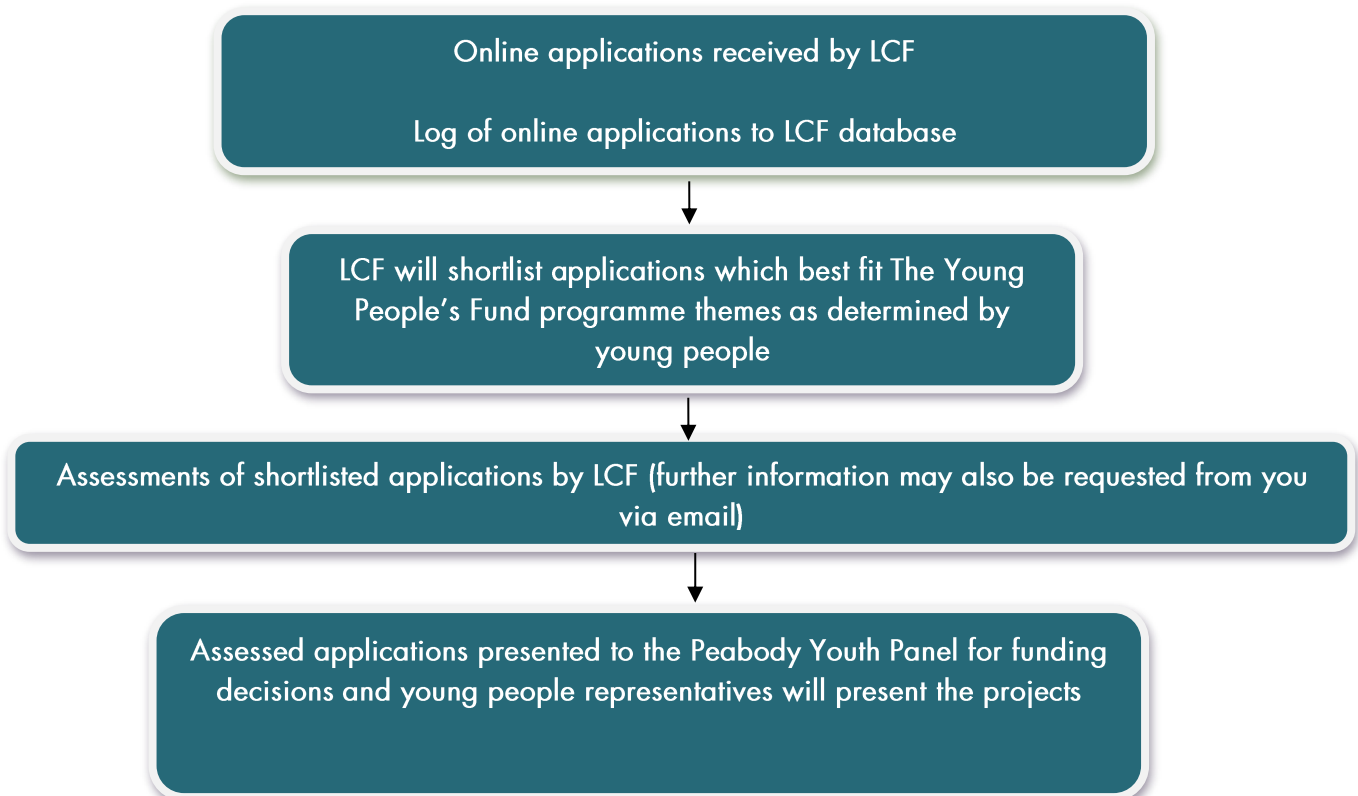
Online applications received by LCF

Log of online applications to LCF database

LCF will shortlist applications which best fit The Young People’s Fund programme themes as determined by young people

Assessments of shortlisted applications by LCF (further information may also be requested from you via email)

Assessed applications presented to the Peabody Youth Panel for funding decisions and young people representatives will present the projects